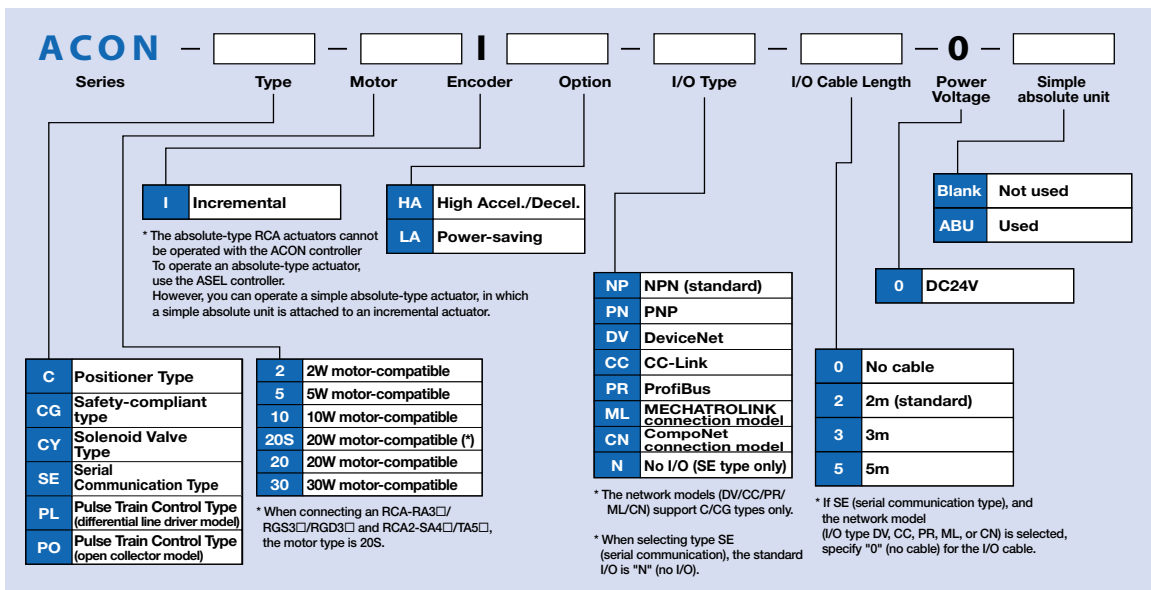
ACON – – I – – – 0 –

Series Type Motor Encoder Option I/O Type I/O Cable Length Power Voltage Simple absolute unit

| I | Incremental |
|---|---|

* The absolute-type RCA actuators cannot be operated with the ACON controller
To operate an absolute-type actuator, use the ASEL controller.
However, you can operate a simple absolute-type actuator, in which a simple absolute unit is attached to an incremental actuator.

| HA | High Accel./Decel. |
|---|---|
| LA | Power-saving |

| Blank | Not used |
|---|---|
| ABU | Used |

| 0 | DC24V |
|---|---|

| NP | NPN (standard) |
|---|---|
| PN | PNP |
| DV | DeviceNet |
| CC | CC-Link |
| PR | ProfiBus |
| ML | MECHATROLINK connection model |
| CN | CompoNet connection model |
| N | No I/O (SE type only) |

* The network models (DV/CC/PR/ ML/CN) support C/CG types only.

* When selecting type SE (serial communication), the standard I/O is "N" (no I/O).

| 0 | No cable |
|---|---|
| 2 | 2m (standard) |
| 3 | 3m |
| 5 | 5m |

* If SE (serial communication type), and the network model (I/O type DV, CC, PR, ML, or CN) is selected, specify "0" (no cable) for the I/O cable.

| C | Positioner Type |
|---|---|
| CG | Safety-compliant type |
| CY | Solenoid Valve Type |
| SE | Serial Communication Type |
| PL | Pulse Train Control Type (differential line driver model) |
| PO | Pulse Train Control Type (open collector model) |

| 2 | 2W motor-compatible |
|---|---|
| 5 | 5W motor-compatible |
| 10 | 10W motor-compatible |
| 20S | 20W motor-compatible (*) |
| 20 | 20W motor-compatible |
| 30 | 30W motor-compatible |

* When connecting an RCA-RA3□/ RGS3□/RGD3□ and RCA2-SA4□/TA5□, the motor type is 20S.